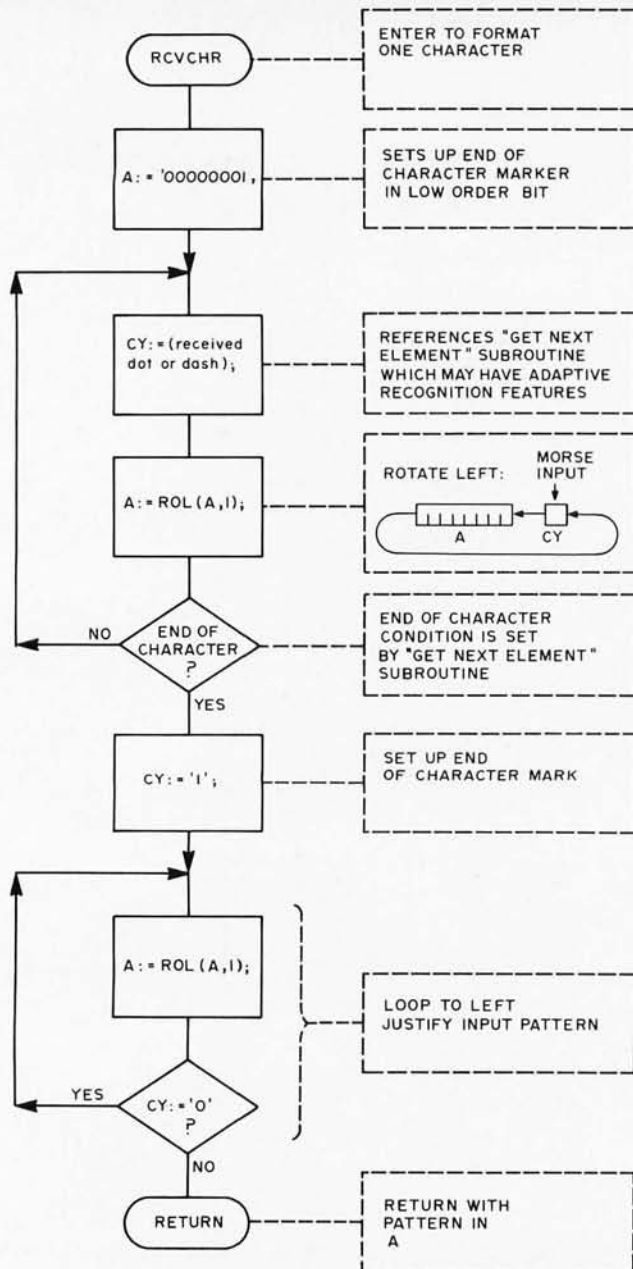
RCVCHR

ENTER TO FORMAT ONE CHARACTER

A: = '00000001,

SETS UP END OF CHARACTER MARKER IN LOW ORDER BIT

CY: = (received dot or dash);

REFERENCES "GET NEXT ELEMENT" SUBROUTINE WHICH MAY HAVE ADAPTIVE RECOGNITION FEATURES

A: = ROL (A, I);

ROTATE LEFT:

MORSE INPUT

A

CY

NO

END OF CHARACTER ?

END OF CHARACTER CONDITION IS SET BY "GET NEXT ELEMENT" SUBROUTINE

YES

CY: = 'I';

SET UP END OF CHARACTER MARK

A: = ROL (A, I);

LOOP TO LEFT JUSTIFY INPUT PATTERN

YES

CY: = 'O' ?

NO

RETURN

RETURN WITH PATTERN IN A